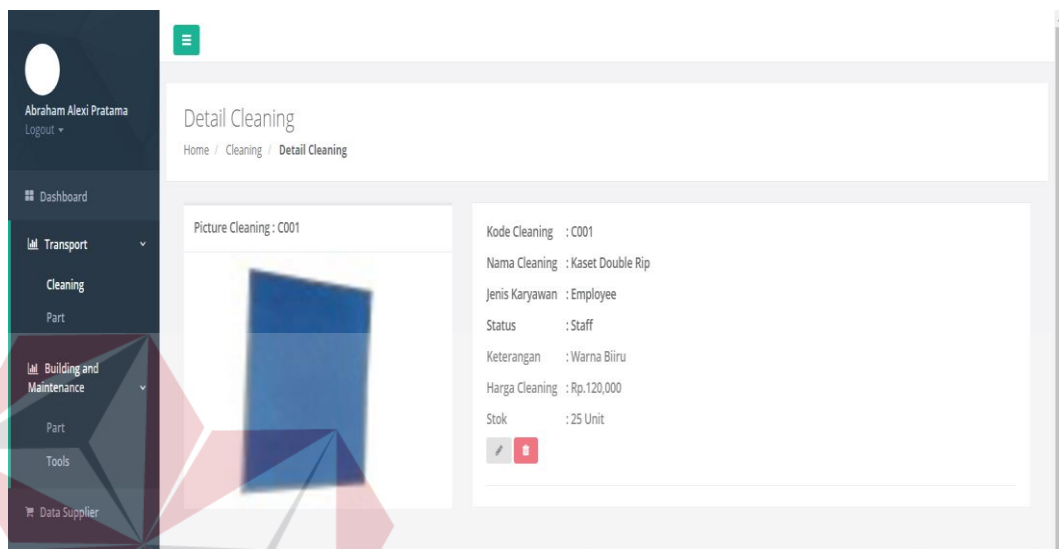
Abraham Alexi Pratama
Logout ▾

Dashboard

Transport

Cleaning

Part

Building and Maintenance

Part

Tools

Data Supplier

Detail Cleaning

Home / Cleaning / Detail Cleaning

Picture Cleaning : C001

Kode Cleaning : C001
Nama Cleaning : Kaset Double Rip
Jenis Karyawan : Employee
Status : Staff
Keterangan : Warna Biiru
Harga Cleaning : Rp.120,000
Stok : 25 Unit